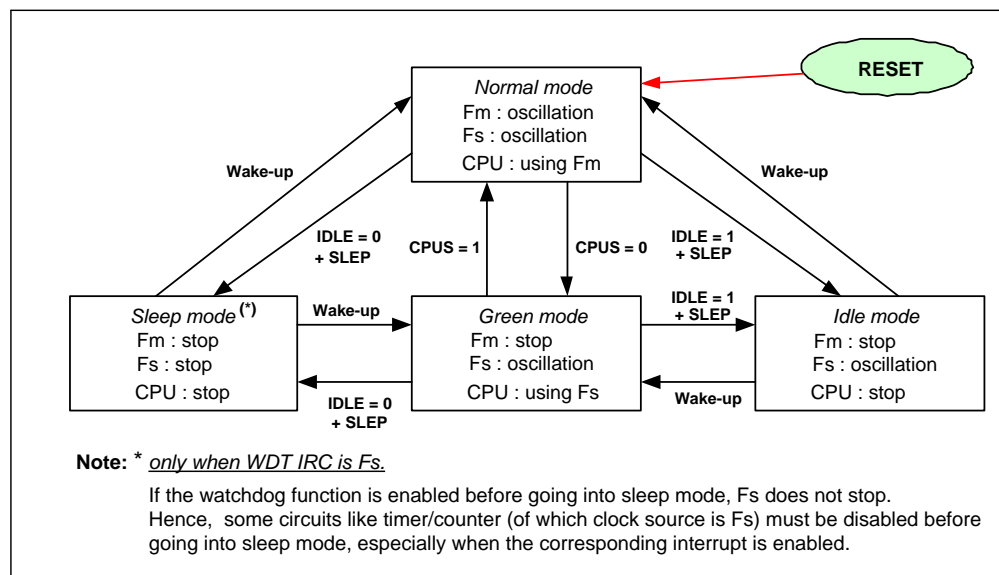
RESET

Normal mode
Fm : oscillation
Fs : oscillation
CPU : using Fm

Wake-up

Wake-up

IDLE = 0
+ SLEP

CPUS = 1

CPUS = 0

IDLE = 1
+ SLEP

Sleep mode (*)
Fm : stop
Fs : stop
CPU : stop

Wake-up

Green mode
Fm : stop
Fs : oscillation
CPU : using Fs

IDLE = 1
+ SLEP

Idle mode
Fm : stop
Fs : oscillation
CPU : stop

IDLE = 0
+ SLEP

Wake-up

Note: * only when WDT IRC is Fs.

If the watchdog function is enabled before going into sleep mode, Fs does not stop. Hence, some circuits like timer/counter (of which clock source is Fs) must be disabled before going into sleep mode, especially when the corresponding interrupt is enabled.